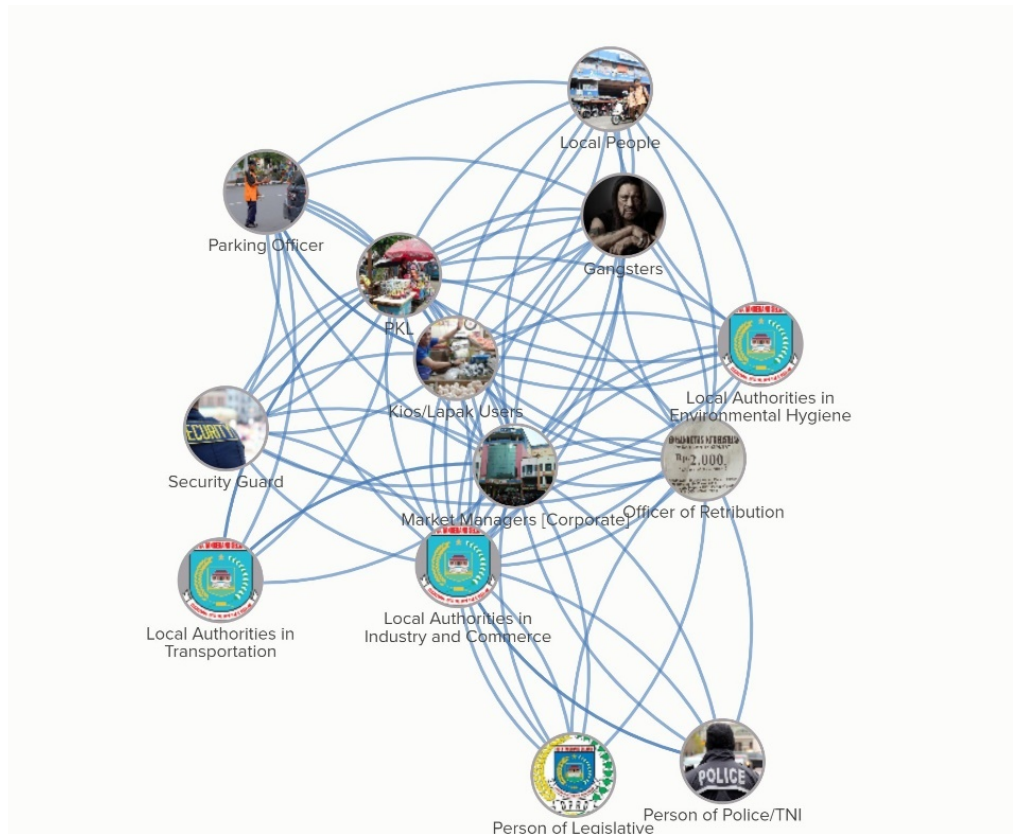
Local People

Parking Officer

Gangsters

PKL

Kios/Lapak Users

Local Authorities in Environmental Hygiene

SECURITY

Security Guard

Rp2.000

Officer of Retribution

Market Managers [Corporate]

Local Authorities in Transportation

Local Authorities in Industry and Commerce

POLICE

Person of Legislative

Person of Police/TNI